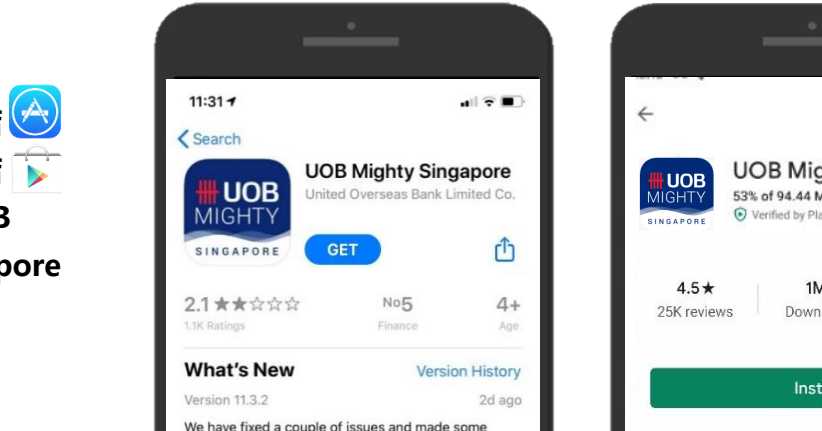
B
pore

11:31
Search
UOB MIGHTY SINGAPORE
UOB Mighty Singapore
United Overseas Bank Limited Co.
GET
2.1 ★★☆☆☆
1.1K Ratings
No5
Finance
4+
Age
What's New
Version History
Version 11.3.2
2d ago
We have fixed a couple of issues and made some

UOB MIGHTY SINGAPORE
UOB Mig
53% of 94.44 M
Verified by Pla
4.5★
25K reviews
1M
Down
Inst